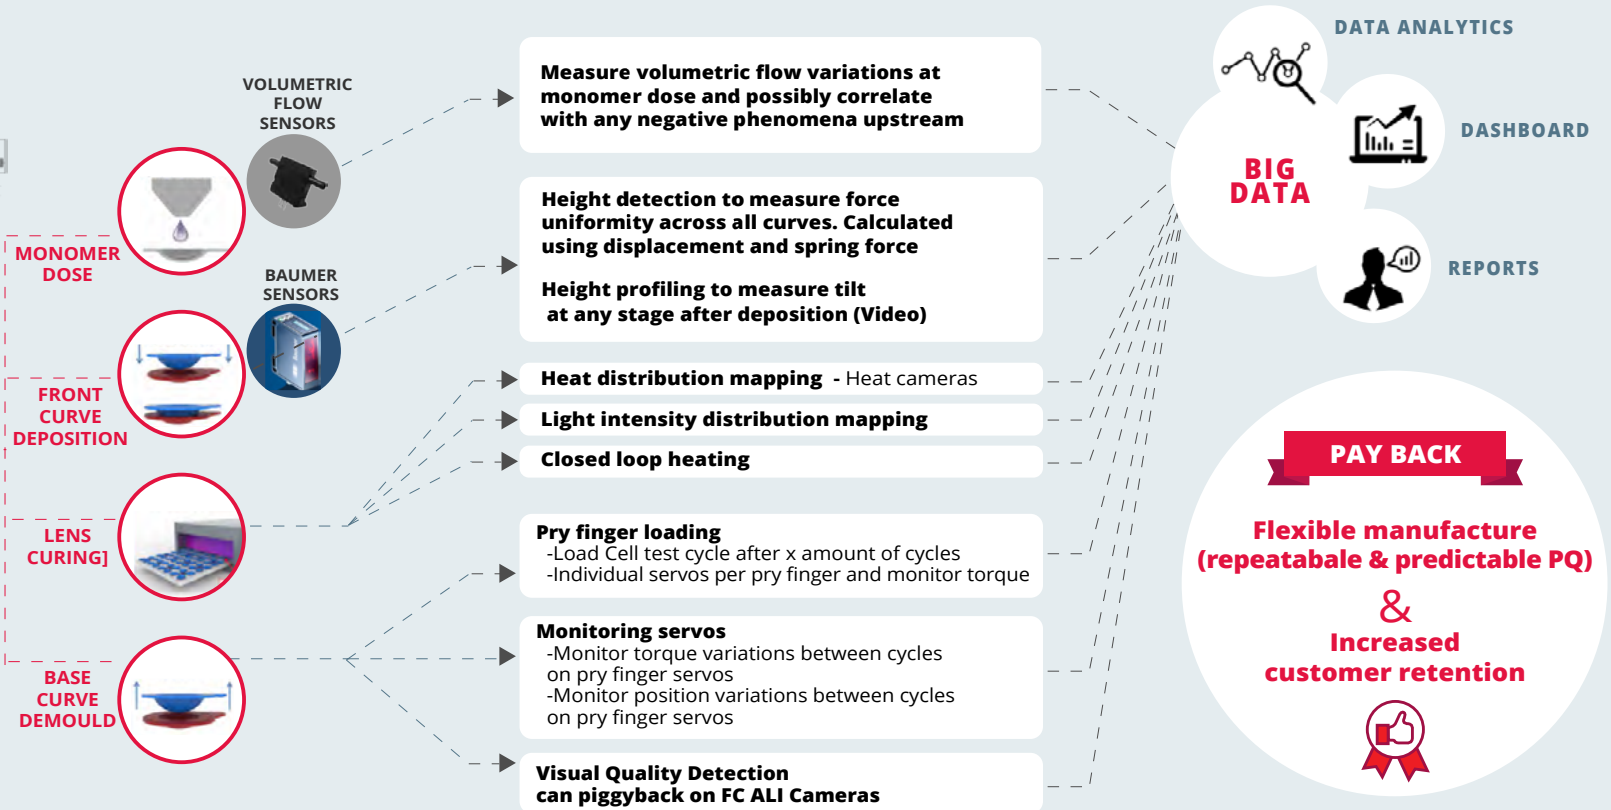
VOLUMETRIC FLOW SENSORS

MONOMER DOSE

BAUMER SENSORS

FRONT CURVE DEPOSITION

LENS CURING]

BASE CURVE DEMOULD

Measure volumetric flow variations at monomer dose and possibly correlate with any negative phenomena upstream

Height detection to measure force uniformity across all curves. Calculated using displacement and spring force

Height profiling to measure tilt at any stage after deposition (Video)

Heat distribution mapping - Heat cameras

Light intensity distribution mapping

Closed loop heating

Pry finger loading
-Load Cell test cycle after x amount of cycles
-Individual servos per pry finger and monitor torque

Monitoring servos
-Monitor torque variations between cycles on pry finger servos
-Monitor position variations between cycles on pry finger servos

Visual Quality Detection can piggyback on FC ALI Cameras

DATA ANALYTICS

DASHBOARD

BIG DATA

REPORTS

PAY BACK

Flexible manufacture (repeatabale & predictable PQ)
&
Increased customer retention